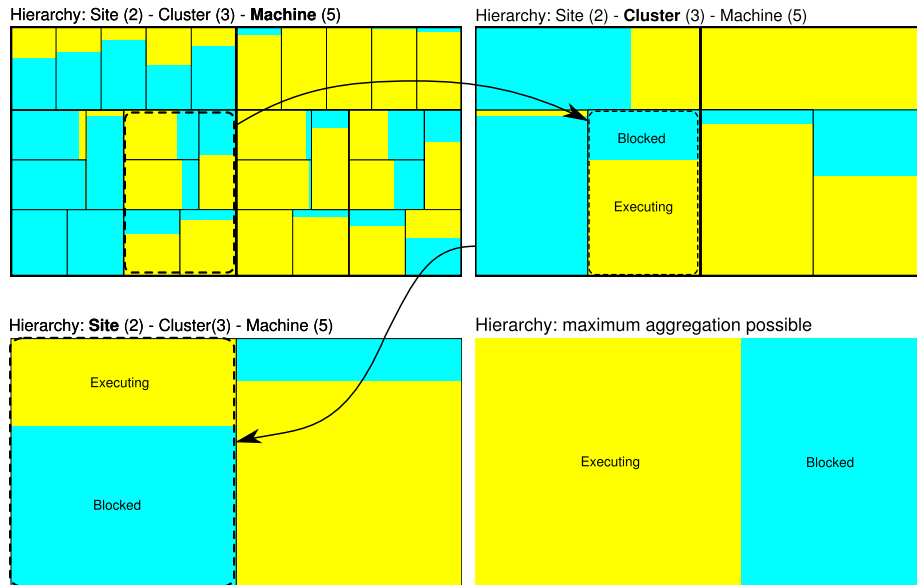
Hierarchy: Site (2) - Cluster (3) - **Machine** (5)

Hierarchy: Site (2) - **Cluster** (3) - Machine (5)

Blocked

Executing

Hierarchy: **Site** (2) - Cluster(3) - Machine (5)

Executing

Blocked

Hierarchy: maximum aggregation possible

Executing

Blocked